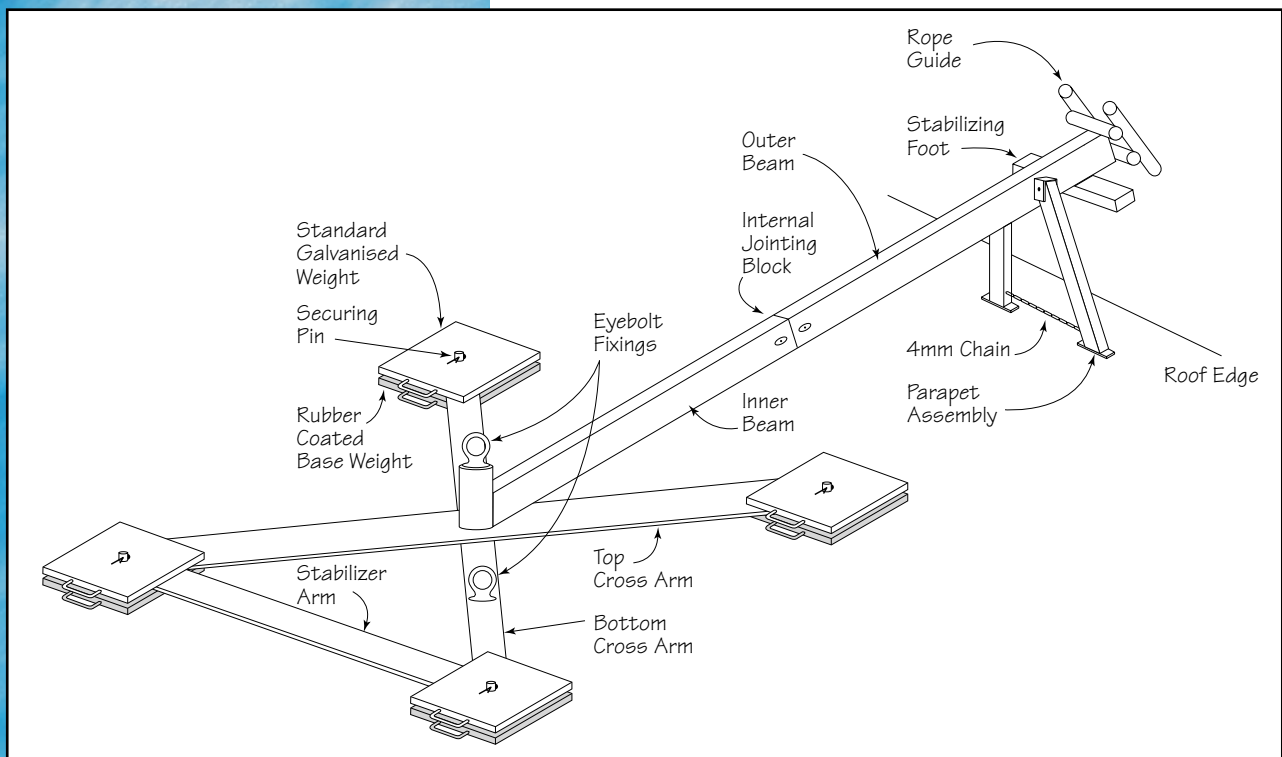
Rope Guide

Stabilizing Foot

Outer Beam

Internal Jointing Block

Standard Galvanised Weight

Securing Pin

Eyebolt Fixings

4mm Chain

Roof Edge

Parapet Assembly

Rubber Coated Base Weight

Inner Beam

Top Cross Arm

Stabilizer Arm

Bottom Cross Arm